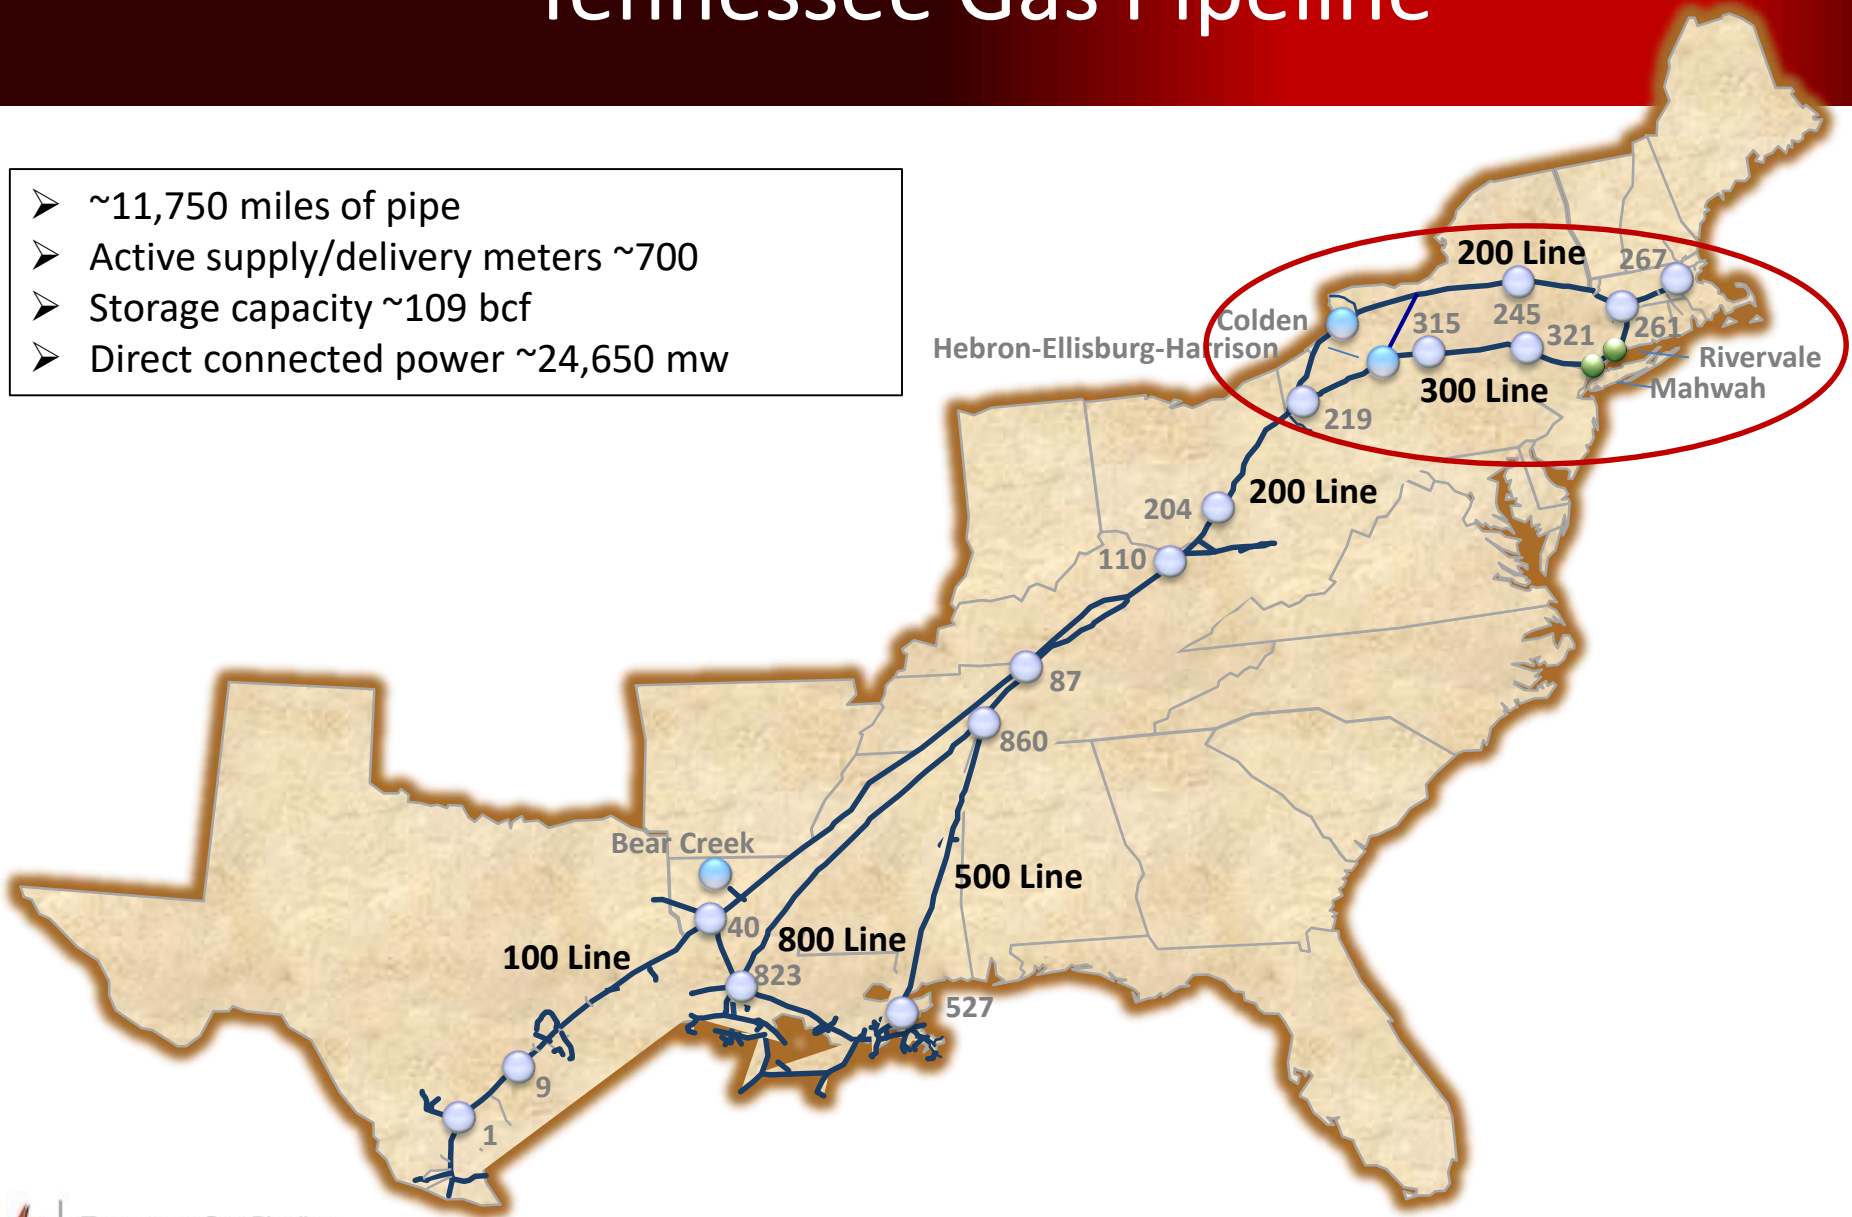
Tennessee Gas Pipeline

➢ ~11,750 miles of pipe
➢ Active supply/delivery meters ~700
➢ Storage capacity ~109 bcf
➢ Direct connected power ~24,650 mw

200 Line
267
Colden
315
245
321
261
Hebron-Ellisburg-Harrison
Rivervale
Mahwah
300 Line
219
204
200 Line
110
87
860
Bear Creek
500 Line
40
800 Line
100 Line
823
527
9
1